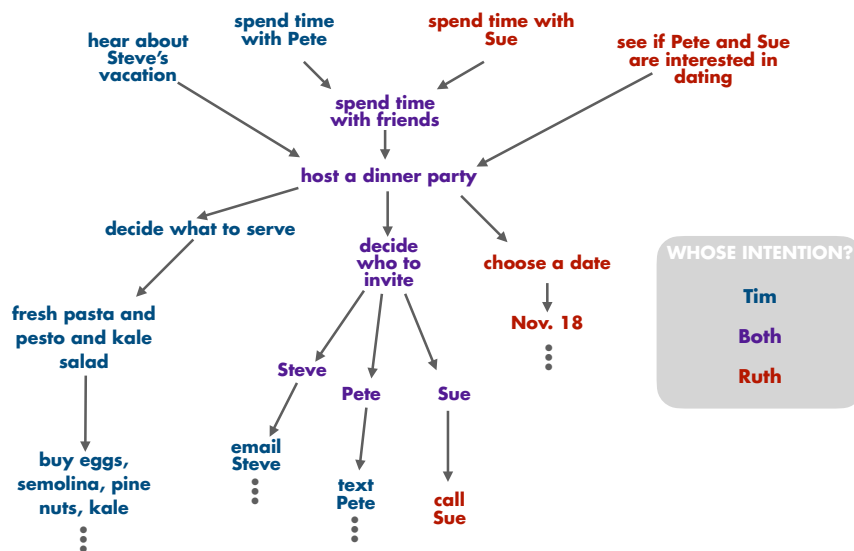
spend time with Pete

spend time with Sue

hear about Steve's vacation

see if Pete and Sue are interested in dating

spend time with friends

host a dinner party

decide what to serve

decide who to invite

choose a date

WHOSE INTENTION?

Tim

Both

Ruth

fresh pasta and pesto and kale salad

Nov. 18

Steve

Pete

Sue

email Steve

text Pete

call Sue

buy eggs, semolina, pine nuts, kale